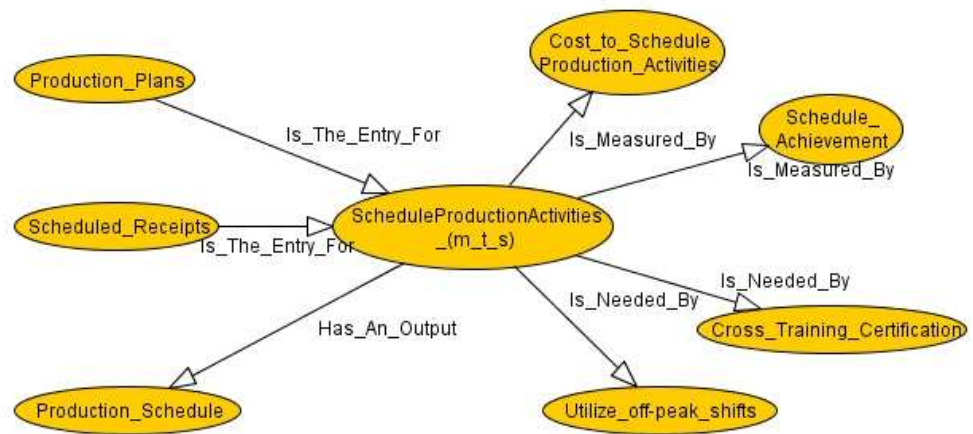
Production_Plans

Cost_to_Schedule Production_Activities

Is_The_Entry_For

Is_Measured_By

Schedule_ Achievement

Is_Measured_By

Scheduled_Receipts

ScheduleProductionActivities _(m_t_s)

Is_The_Entry_For

Is_Needed_By

Is_Needed_By

Has_An_Output

Cross_Training_Certification

Production_Schedule

Utilize_off-peak_shifts